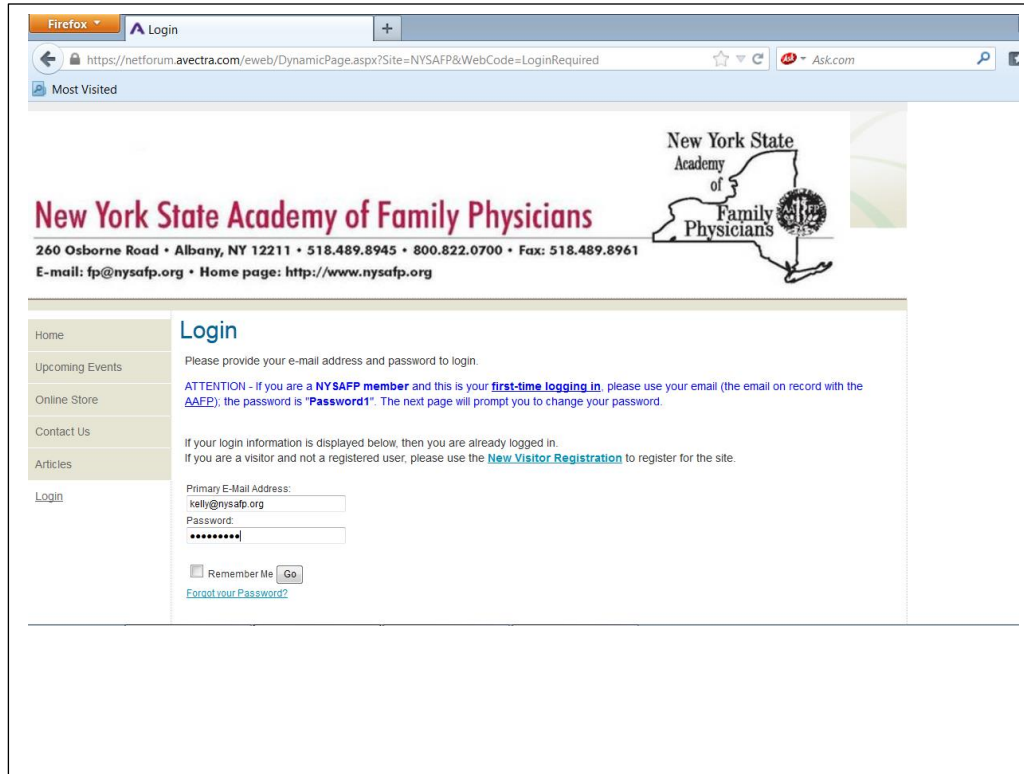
Firefox
Login
+
https://netforum.avectra.com/eweb/DynamicPage.aspx?Site=NYSAFP&WebCode=LoginRequired
Ask.com
Most Visited

New York State Academy of Family Physicians
260 Osborne Road • Albany, NY 12211 • 518.489.8945 • 800.822.0700 • Fax: 518.489.8961
E-mail: fp@nysafp.org • Home page: http://www.nysafp.org

New York State Academy of Family Physicians
AAFP

Home
Upcoming Events
Online Store
Contact Us
Articles
Login

Login

Please provide your e-mail address and password to login.

ATTENTION - If you are a NYSAFP member and this is your first-time logging in, please use your email (the email on record with the AAFP); the password is "Password1". The next page will prompt you to change your password.

If your login information is displayed below, then you are already logged in.
If you are a visitor and not a registered user, please use the New Visitor Registration to register for the site.

Primary E-Mail Address:
kelly@nysafp.org
Password:
•••••••••

Remember Me Go
Forgot your Password?